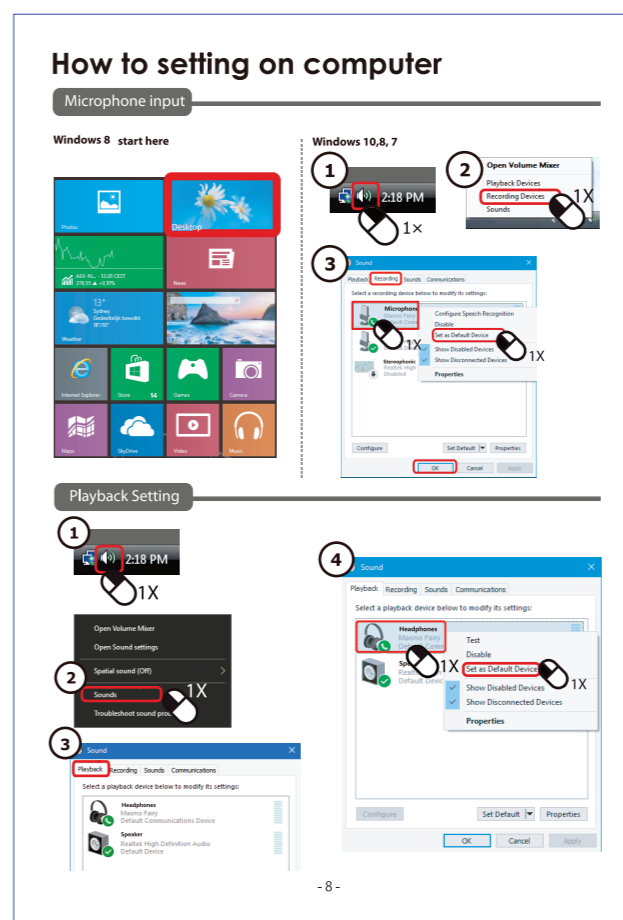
How to setting on computer

Microphone input

Windows 8 start here

Photos

Desktop

AEX-IN... 13:35 CEST 276,55 ▲ +0,93%

News

13°
Sydney
Gedeeltelijk bewolkt
18°/10°

Weather

Internet Explorer

Store 14

Games

Camera

Maps

SkyDrive

Video

Music

Windows 10,8, 7

1

2:18 PM

1×

2

Open Volume Mixer
Playback Devices
Recording Devices
Sounds

1X

3

Sound

Playback Recording Sounds Communications

Select a recording device below to modify its settings:

Microphone
Maono Fairy
Default Device

1X

Configure Speech Recognition
Disable
Set as Default Device
Show Disabled Devices
Show Disconnected Devices
Properties

1X

Stereophonic
Realtek High
Disabled

Configure

Set Default

Properties

OK

Cancel

Apply

Playback Setting

1

2:18 PM

1X

Open Volume Mixer
Open Sound settings
Spatial sound (Off)

2

Sounds

1X

Troubleshoot sound pro

3

Sound

Playback Recording Sounds Communications

Select a playback device below to modify its settings:

Headphones
Maono Fairy
Default Communications Device

Speaker
Realtek High Definition Audio
Default Device

4

Sound

Playback Recording Sounds Communications

Select a playback device below to modify its settings:

Headphones
Maono Fairy
Default Comm

Spe
Real
Defa

1X

Test
Disable
Set as Default Device

1X

Show Disabled Devices
Show Disconnected Devices
Properties

Configure

Set Default

Properties

OK

Cancel

Apply

- 8 -